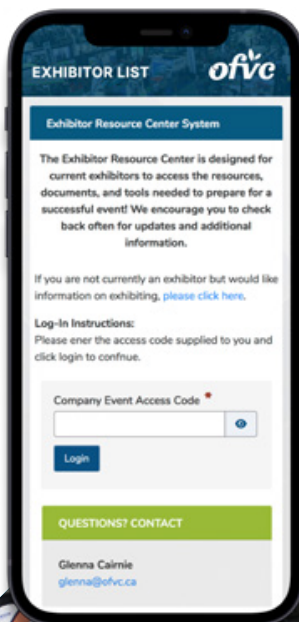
EXHIBITOR LIST

ofvc

Exhibitor Resource Center System

The Exhibitor Resource Center is designed for current exhibitors to access the resources, documents, and tools needed to prepare for a successful event! We encourage you to check back often for updates and additional information.

If you are not currently an exhibitor but would like information on exhibiting, please click here.

Log-In Instructions:
Please ener the access code supplied to you and click login to confnue.

Company Event Access Code *

Login

QUESTIONS? CONTACT

Glenna Cairnie
glenna@ofvc.ca